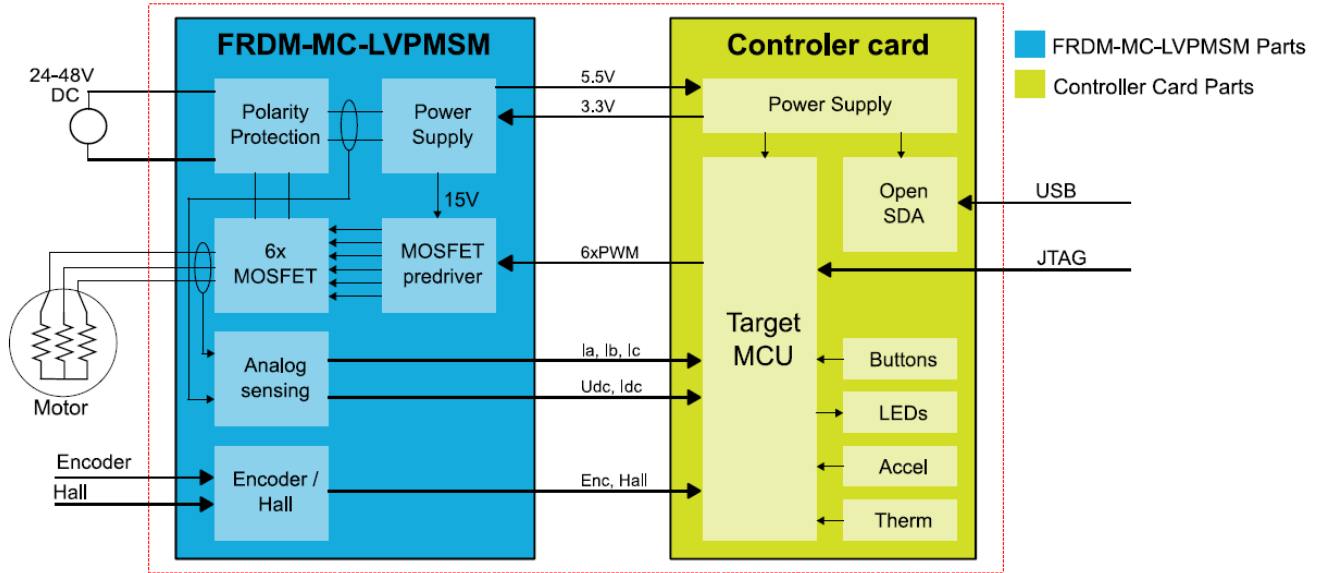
FRDM-MC-LVPMSM

Controler card

FRDM-MC-LVPMSM Parts

Controller Card Parts

24-48V DC

Polarity Protection

Power Supply

15V

6x MOSFET

MOSFET predriver

Analog sensing

Encoder / Hall

Motor

Encoder

Hall

5.5V

3.3V

6xPWM

Ia, Ib, Ic

Udc, Idc

Enc, Hall

Power Supply

Open SDA

Target MCU

Buttons

LEDs

Accel

Therm

USB

JTAG